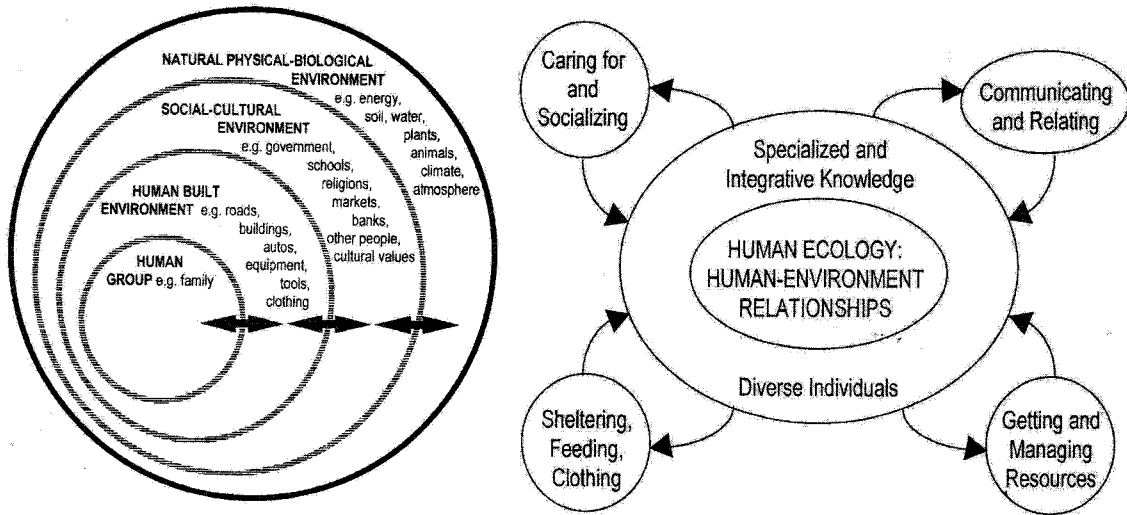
NATURAL PHYSICAL-BIOLOGICAL ENVIRONMENT e.g. energy, soil, water, plants, animals, climate, atmosphere

SOCIAL-CULTURAL ENVIRONMENT e.g. government, schools, religions, markets, banks, other people, cultural values

HUMAN BUILT ENVIRONMENT e.g. roads, buildings, autos, equipment, tools, clothing

HUMAN GROUP e.g. family

Caring for and Socializing

Communicating and Relating

Specialized and Integrative Knowledge

HUMAN ECOLOGY: HUMAN-ENVIRONMENT RELATIONSHIPS

Diverse Individuals

Sheltering, Feeding, Clothing

Getting and Managing Resources